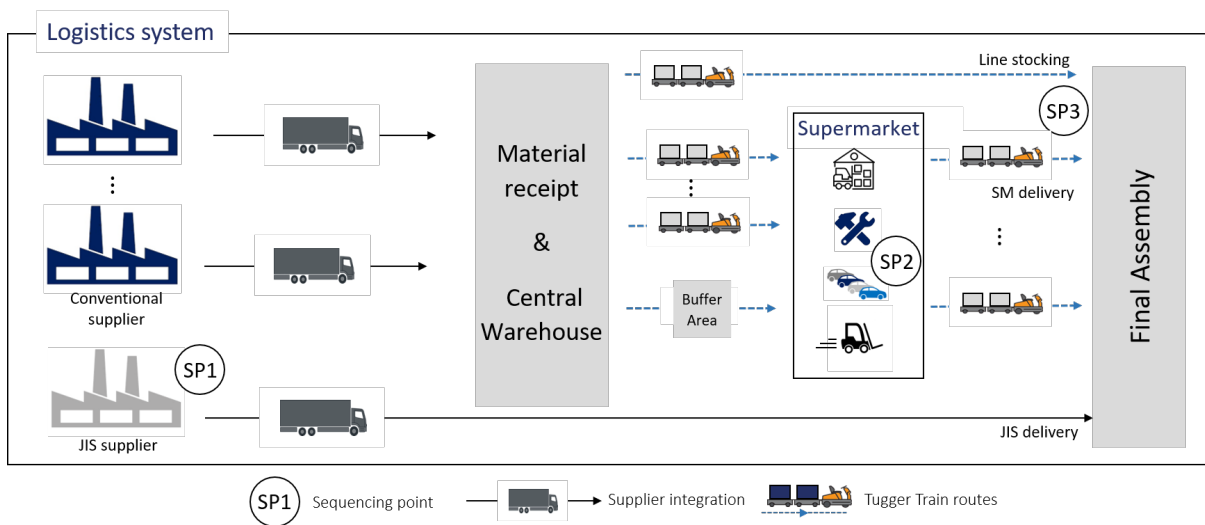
Logistics system

Conventional supplier

SP1

JIS supplier

Material receipt & Central Warehouse

Buffer Area

Line stocking

Supermarket

SP2

SP3

SM delivery

JIS delivery

Final Assembly

SP1 Sequencing point

Supplier integration

Tugger Train routes